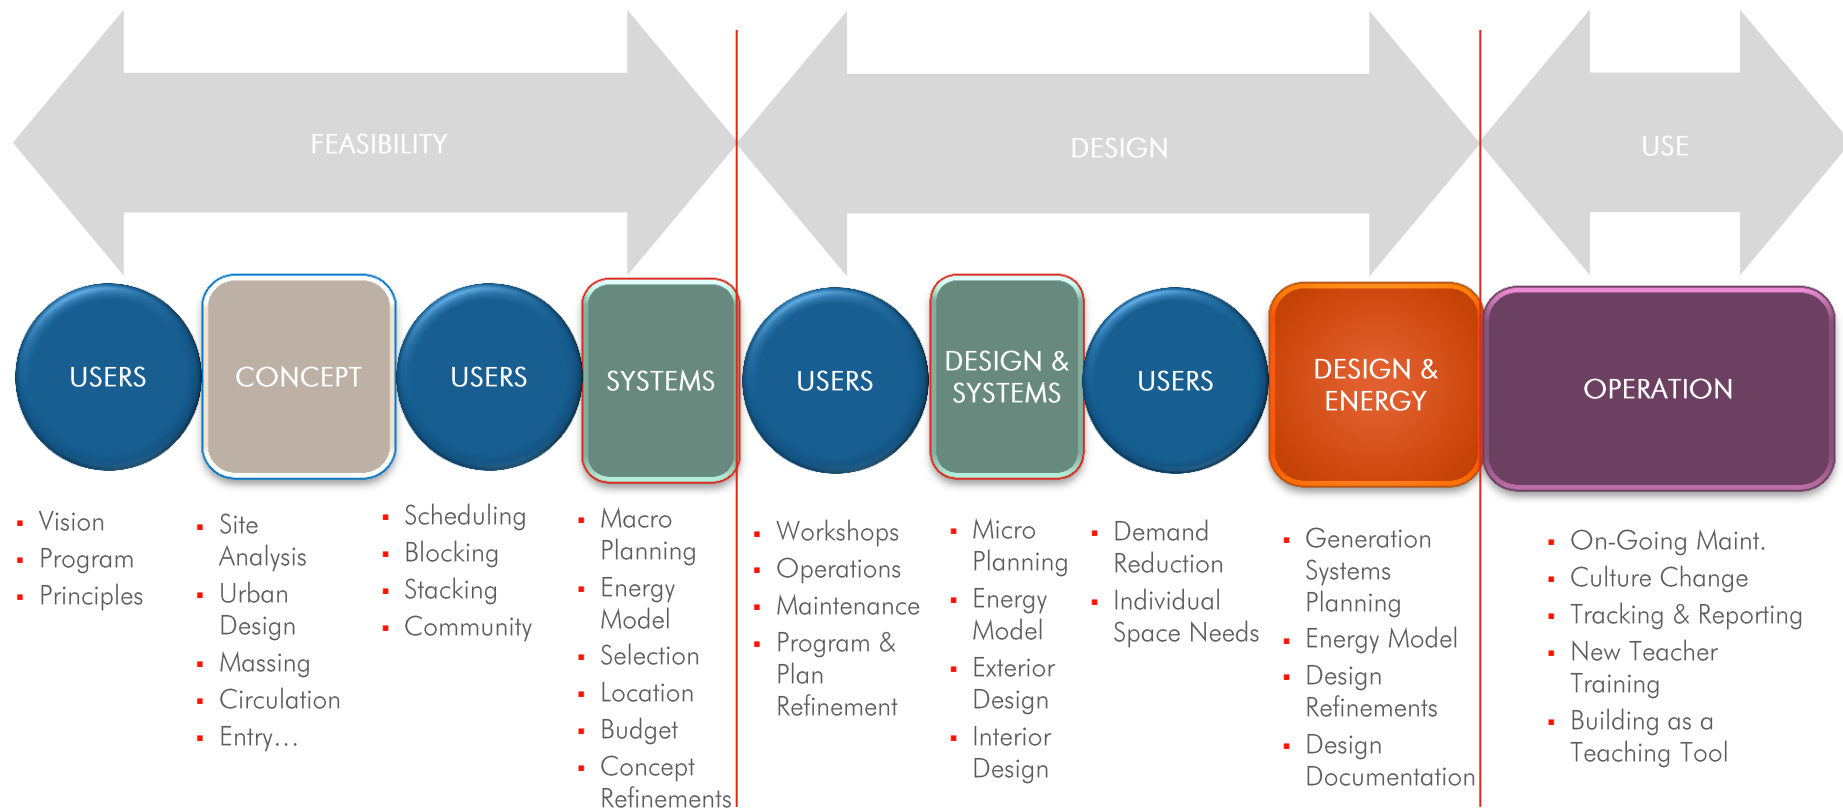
FEASIBILITY

DESIGN

USE

USERS

CONCEPT

USERS

SYSTEMS

USERS

DESIGN & SYSTEMS

USERS

DESIGN & ENERGY

OPERATION

- Vision
- Program
- Principles

- Site Analysis
- Urban Design
- Massing
- Circulation
- Entry…

- Scheduling
- Blocking
- Stacking
- Community

- Macro Planning
- Energy Model
- Selection
- Location
- Budget
- Concept Refinements

- Workshops
- Operations
- Maintenance
- Program & Plan Refinement

- Micro Planning
- Energy Model
- Exterior Design
- Interior Design

- Demand Reduction
- Individual Space Needs

- Generation Systems Planning
- Energy Model
- Design Refinements
- Design Documentation

- On-Going Maint.
- Culture Change
- Tracking & Reporting
- New Teacher Training
- Building as a Teaching Tool